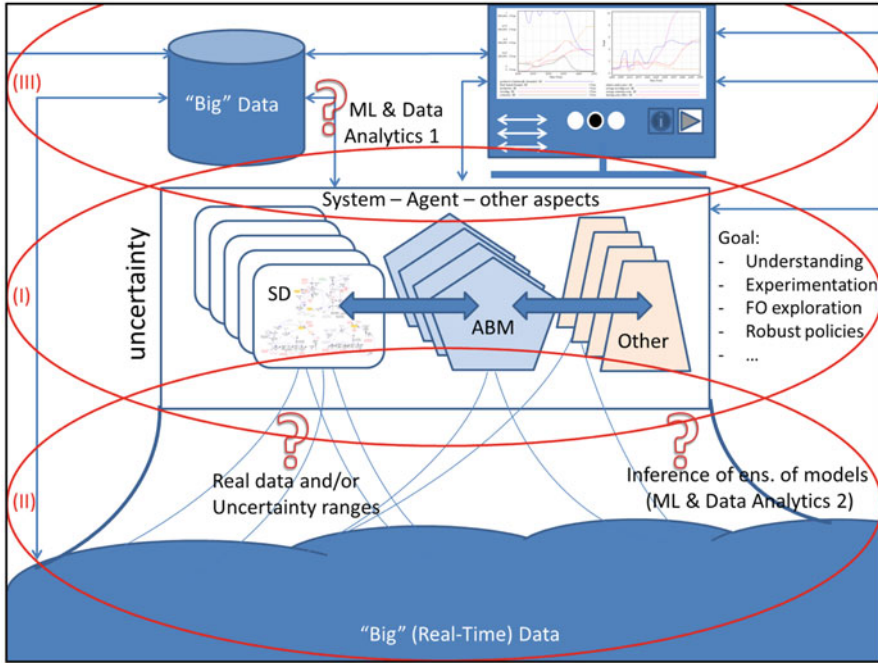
(III)

"Big" Data

?

ML & Data Analytics 1

System – Agent – other aspects

uncertainty

(I)

SD

ABM

Other

Goal:
- Understanding
- Experimentation
- FO exploration
- Robust policies
- ...

(II)

?

Real data and/or Uncertainty ranges

?

Inference of ens. of models (ML & Data Analytics 2)

"Big" (Real-Time) Data